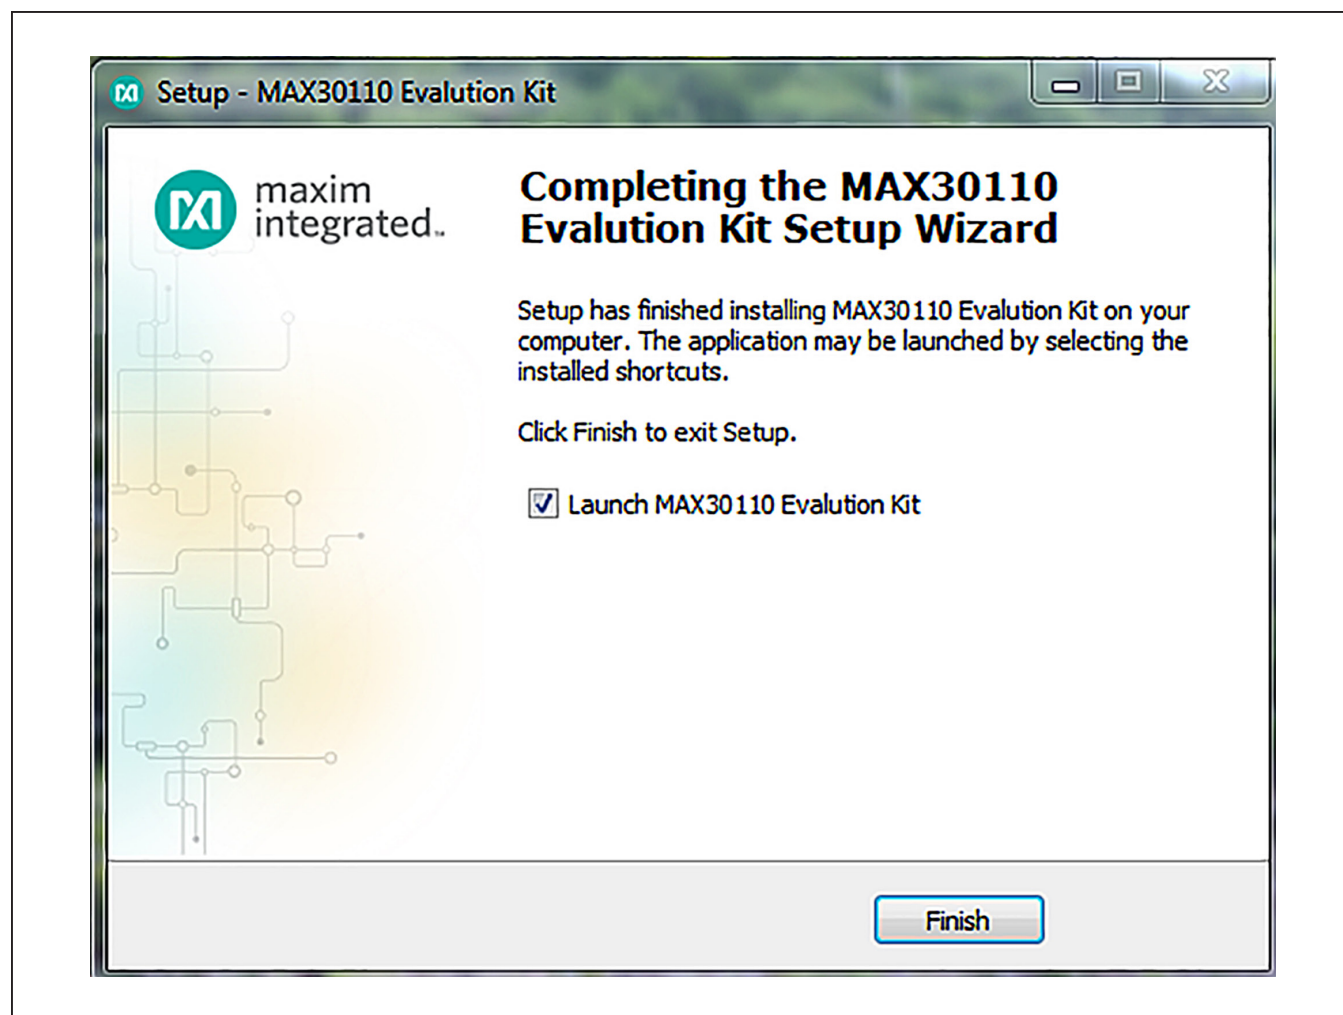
Setup - MAX30110 Evalution Kit

maxim integrated.

Completing the MAX30110 Evalution Kit Setup Wizard

Setup has finished installing MAX30110 Evalution Kit on your computer. The application may be launched by selecting the installed shortcuts.

Click Finish to exit Setup.

Launch MAX30110 Evalution Kit

Finish